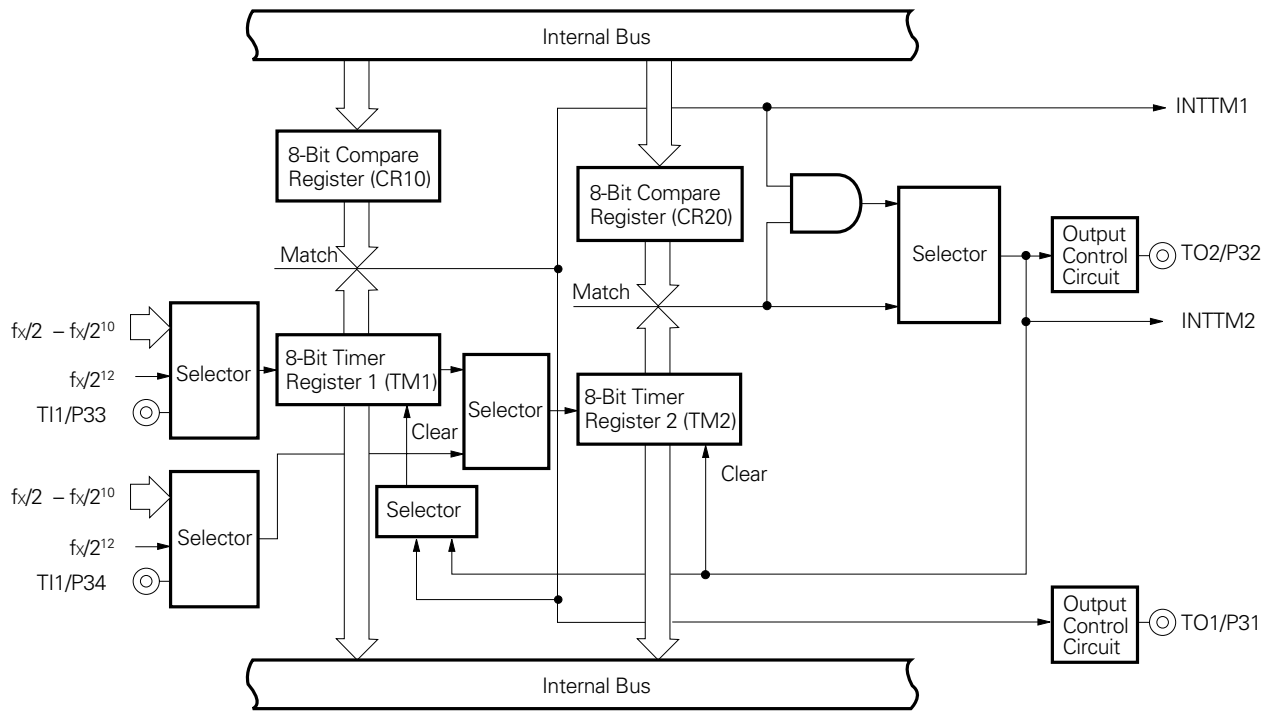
Internal Bus

INTTM1

8-Bit Compare Register (CR10)

8-Bit Compare Register (CR20)

Match

Selector

Output Control Circuit

TO2/P32

Match

INTTM2

$f_X/2 - f_X/2^{10}$

$f_X/2^{12}$

TI1/P33

Selector

8-Bit Timer Register 1 (TM1)

Selector

8-Bit Timer Register 2 (TM2)

Clear

Clear

$f_X/2 - f_X/2^{10}$

$f_X/2^{12}$

TI1/P34

Selector

Selector

Output Control Circuit

TO1/P31

Internal Bus